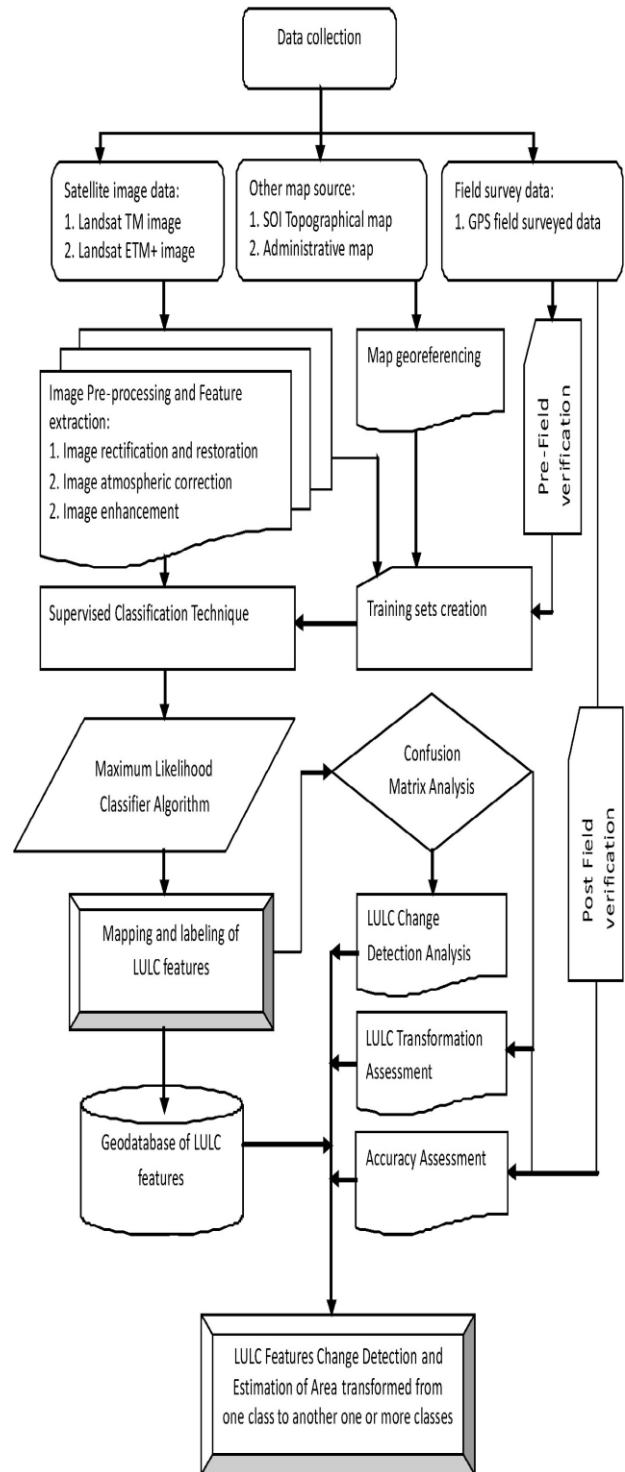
Data collection

Satellite image data:
1. Landsat TM image
2. Landsat ETM+ image

Other map source:
1. SOI Topographical map
2. Administrative map

Field survey data:
1. GPS field surveyed data

Image Pre-processing and Feature extraction:
1. Image rectification and restoration
2. Image atmospheric correction
2. Image enhancement

Map georeferencing

Pre-Field verification

Supervised Classification Technique

Training sets creation

Maximum Likelihood Classifier Algorithm

Confusion Matrix Analysis

Post Field verification

Mapping and labeling of LULC features

LULC Change Detection Analysis

LULC Transformation Assessment

Geodatabase of LULC features

Accuracy Assessment

LULC Features Change Detection and Estimation of Area transformed from one class to another one or more classes